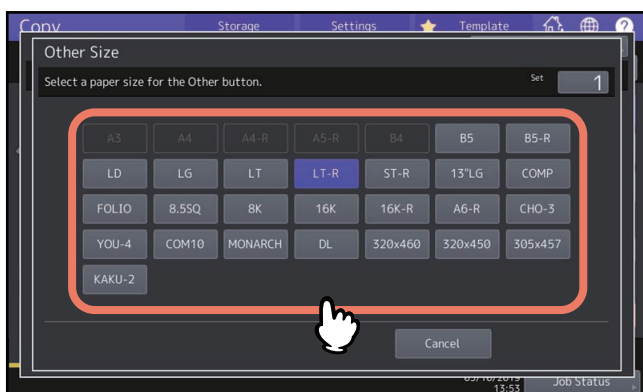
Copy Storage Settings Template

Other Size

Select a paper size for the Other button.

Set 1

A3 A4 A4-R A5-R B4 B5 B5-R

LD LG LT LT-R ST-R 13"LG COMP

FOLIO 8.5SQ 8K 16K 16K-R A6-R CHO-3

YOU-4 COM10 MONARCH DL 320x460 320x450 305x457

KAKU-2

Cancel

13:53 Job Status